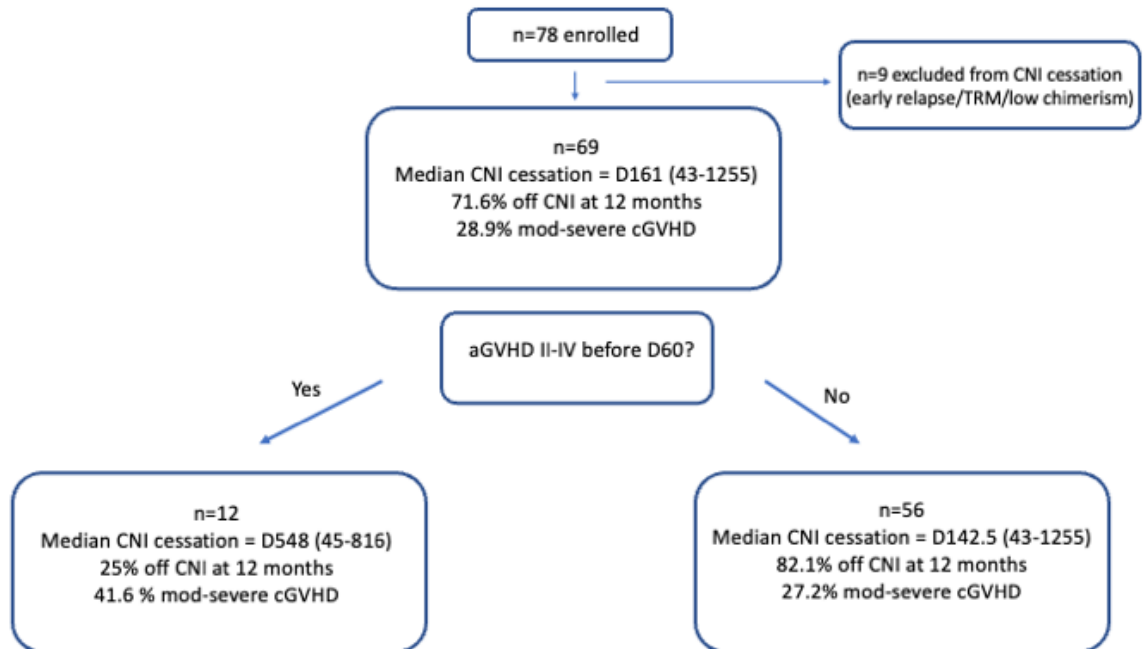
n=78 enrolled

n=9 excluded from CNI cessation (early relapse/TRM/low chimerism)

n=69
Median CNI cessation = D161 (43-1255)
71.6% off CNI at 12 months
28.9% mod-severe cGVHD

aGVHD II-IV before D60?

Yes

No

n=12
Median CNI cessation = D548 (45-816)
25% off CNI at 12 months
41.6 % mod-severe cGVHD

n=56
Median CNI cessation = D142.5 (43-1255)
82.1% off CNI at 12 months
27.2% mod-severe cGVHD